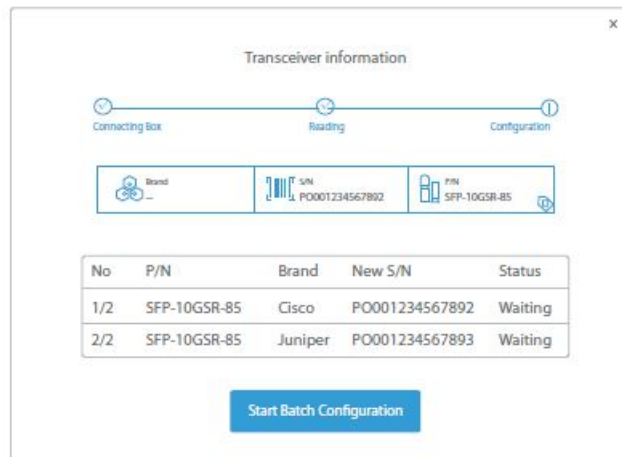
×

Transceiver information

Connecting Box

Reading

Configuration

Brand
--

S/N
PO001234567892

P/N
SFP-10GSR-85

| No | P/N | Brand | New S/N | Status |
|---|---|---|---|---|
| 1/2 | SFP-10GSR-85 | Cisco | PO001234567892 | Waiting |
| 2/2 | SFP-10GSR-85 | Juniper | PO001234567893 | Waiting |

Start Batch Configuration